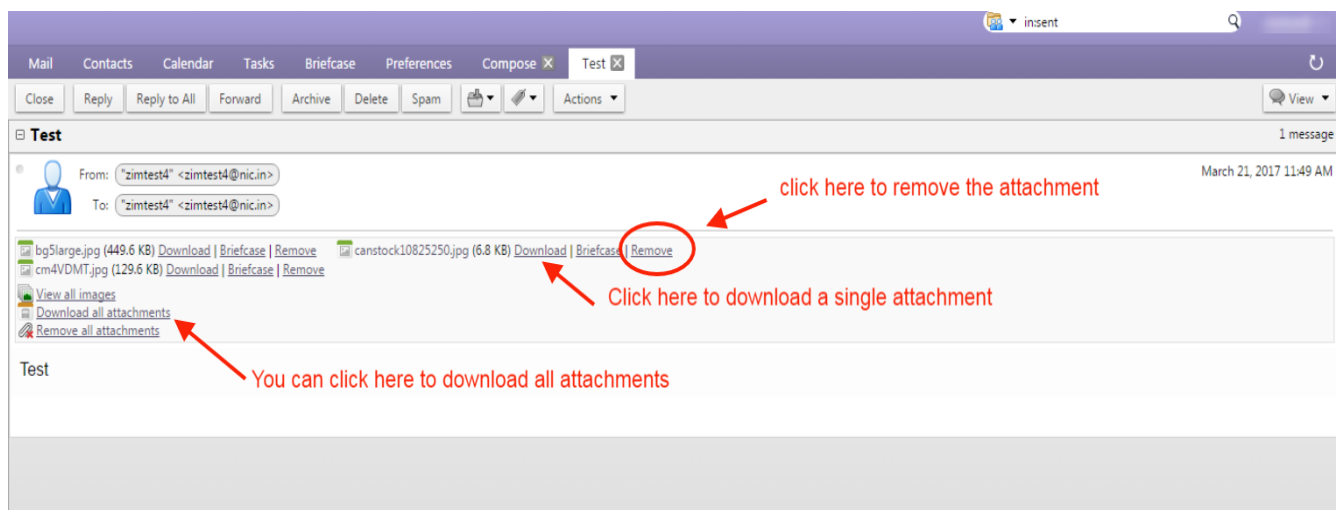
in:sent

Mail Contacts Calendar Tasks Briefcase Preferences Compose Test

Close Reply Reply to All Forward Archive Delete Spam Actions View

⊟ Test

1 message

From: "zimtest4" <zimtest4@nic.in>

To: "zimtest4" <zimtest4@nic.in>

March 21, 2017 11:49 AM

click here to remove the attachment

bg5large.jpg (449.6 KB) Download | Briefcase | Remove canstock10825250.jpg (6.8 KB) Download | Briefcase | Remove
cm4VDMT.jpg (129.6 KB) Download | Briefcase | Remove

View all images
Download all attachments
Remove all attachments

Click here to download a single attachment

Test

You can click here to download all attachments